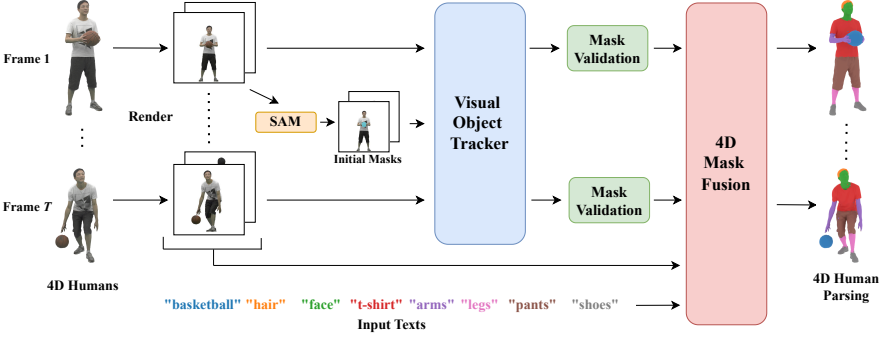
Frame 1

Render

SAM

Initial Masks

Frame $T$

4D Humans

Visual Object Tracker

Mask Validation

Mask Validation

4D Mask Fusion

4D Human Parsing

"basketball" "hair" "face" "t-shirt" "arms" "legs" "pants" "shoes"

Input Texts